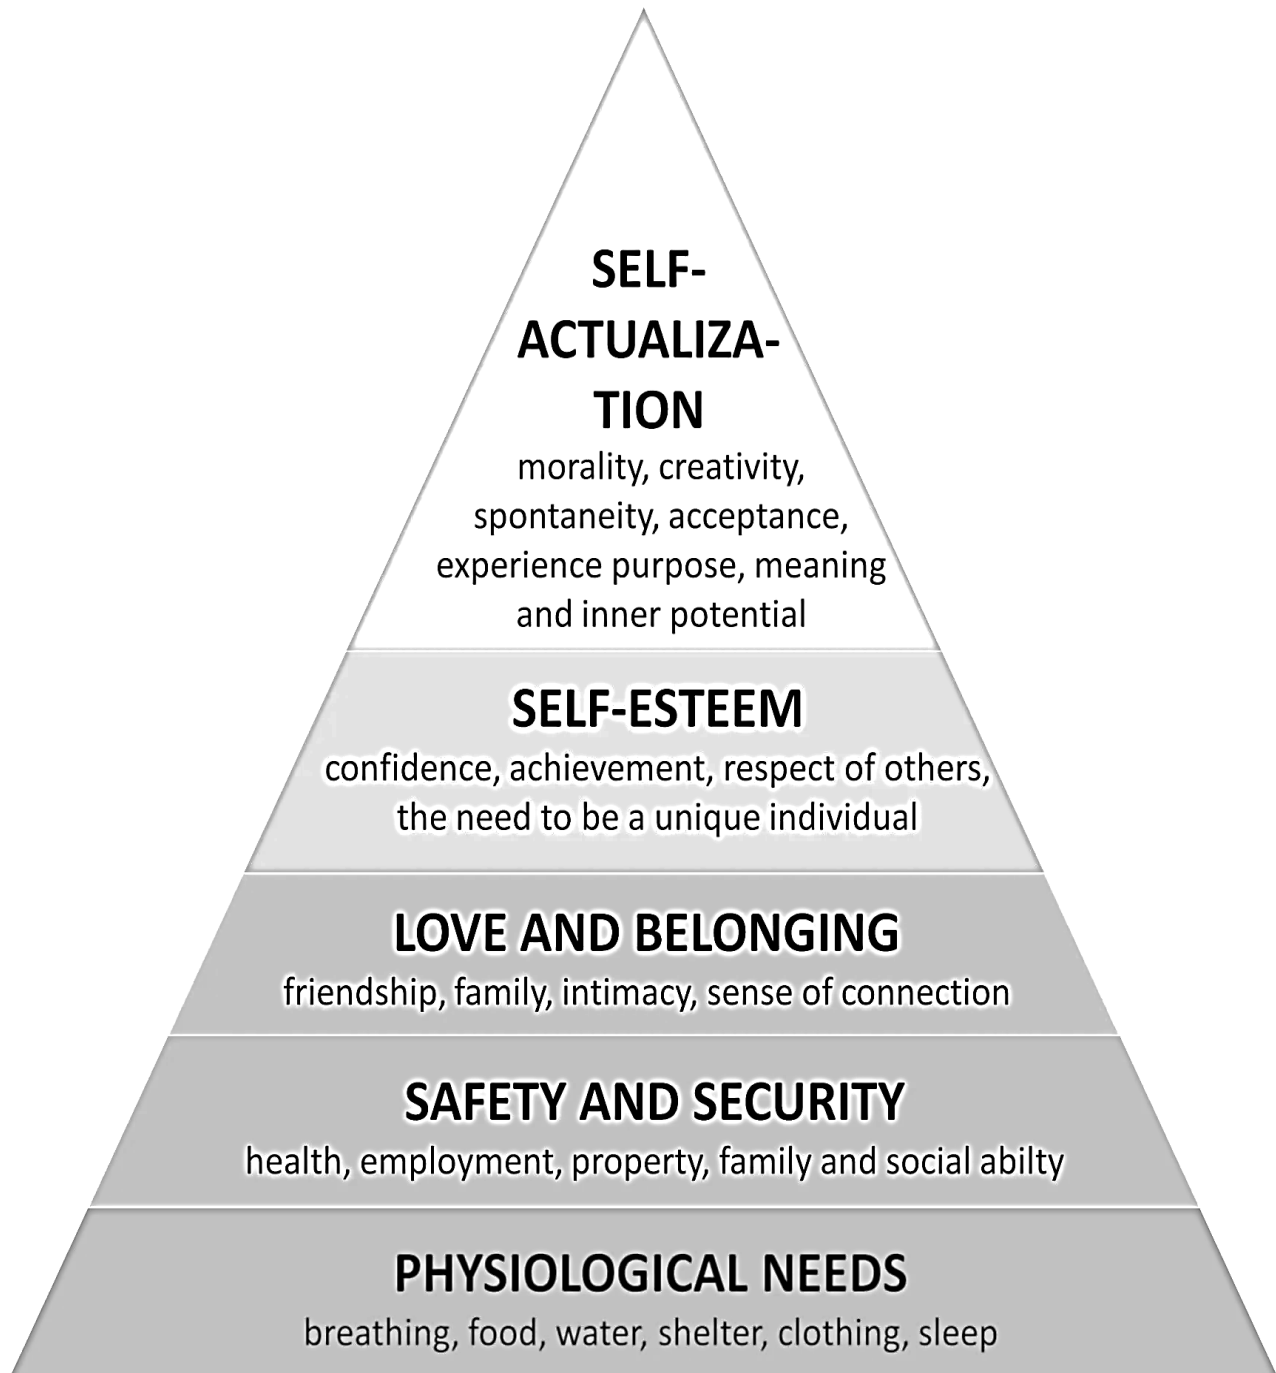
SELF-ACTUALIZATION
morality, creativity, spontaneity, acceptance, experience purpose, meaning and inner potential

SELF-ESTEEM
confidence, achievement, respect of others, the need to be a unique individual

LOVE AND BELONGING
friendship, family, intimacy, sense of connection

SAFETY AND SECURITY
health, employment, property, family and social abilty

PHYSIOLOGICAL NEEDS
breathing, food, water, shelter, clothing, sleep